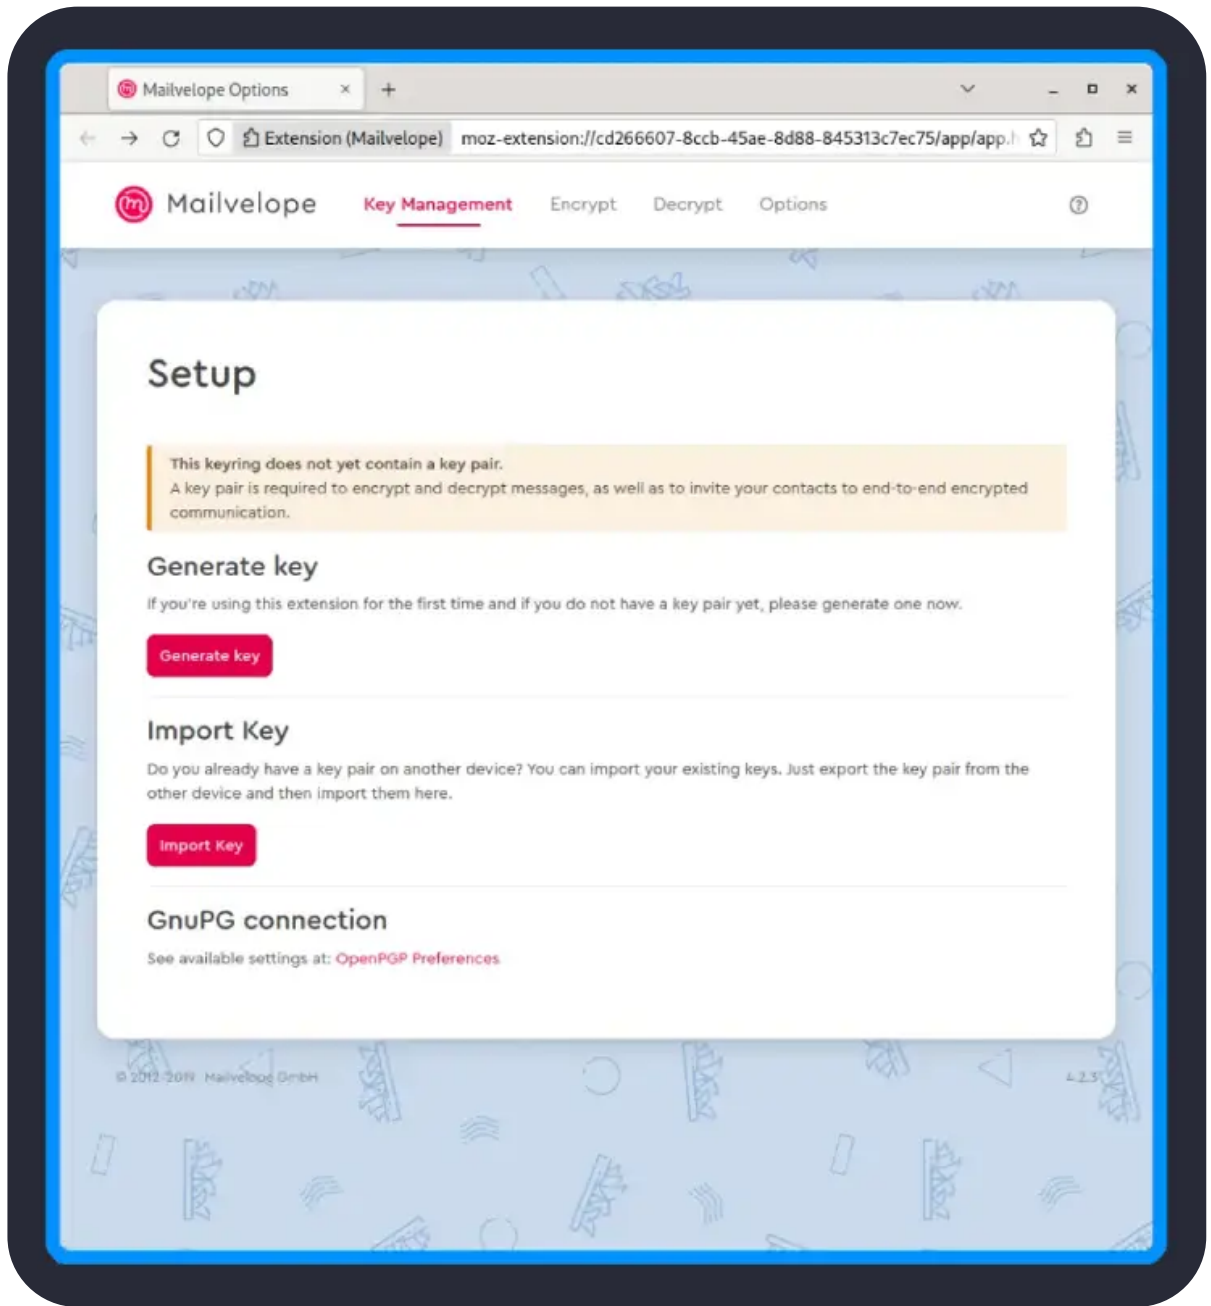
Mailvelope Options ×
+

Extension (Mailvelope) moz-extension://cd266607-8ccb-45ae-8d88-845313c7ec75/app/app.h

Mailvelope Key Management Encrypt Decrypt Options

Setup

This keyring does not yet contain a key pair.
A key pair is required to encrypt and decrypt messages, as well as to invite your contacts to end-to-end encrypted communication.

Generate key

If you're using this extension for the first time and if you do not have a key pair yet, please generate one now.

Generate key

Import Key

Do you already have a key pair on another device? You can import your existing keys. Just export the key pair from the other device and then import them here.

Import Key

GnuPG connection

See available settings at: OpenPGP Preferences

© 2012-2019 Mailvelope GmbH

4.2.3